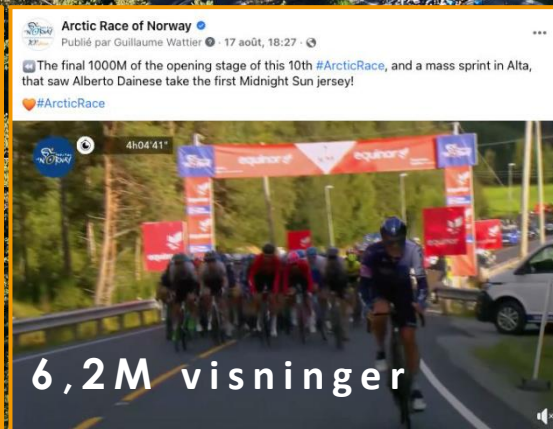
Arctic Race of Norway
Publié par Guillaume Wattier · 17 août, 18:27 ·

The final 1000M of the opening stage of this 10th #ArcticRace, and a mass sprint in Alta, that saw Alberto Dainese take the first Midnight Sun jersey!

#ArcticRace

4h04'41"

equinor

equinor

equinor

6,2M visninger